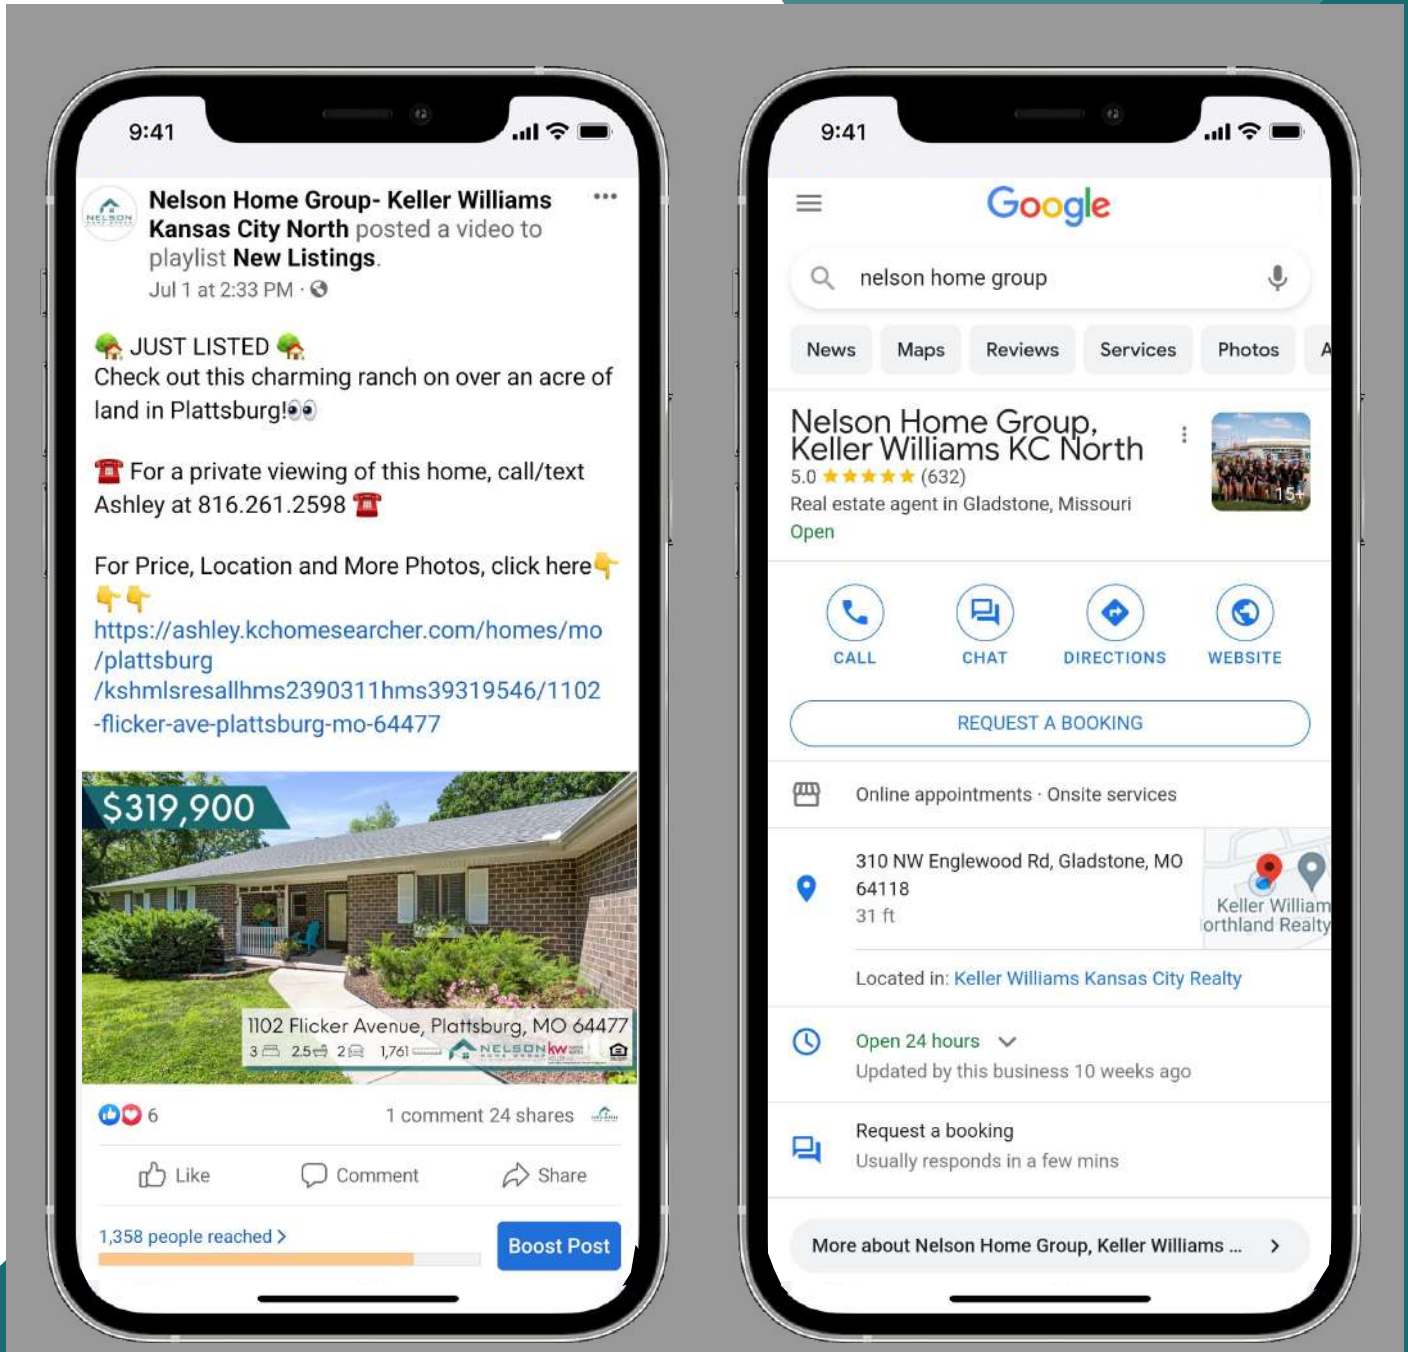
9:41

Nelson Home Group- Keller Williams Kansas City North posted a video to playlist New Listings.
Jul 1 at 2:33 PM ·

🏡 JUST LISTED 🏡
Check out this charming ranch on over an acre of land in Plattsburg!👀

☎️ For a private viewing of this home, call/text Ashley at 816.261.2598 ☎️

For Price, Location and More Photos, click here👇👇👇
https://ashley.kchomesearcher.com/homes/mo/plattsburg/kshmlsresallhms2390311hms39319546/1102-flicker-ave-plattsburg-mo-64477

$319,900
1102 Flicker Avenue, Plattsburg, MO 64477
3 2.5 2 1,761 NELSON kw

6
1 comment 24 shares
Like Comment Share
1,358 people reached >
Boost Post

9:41
Google
nelson home group
News Maps Reviews Services Photos A
Nelson Home Group, Keller Williams KC North
5.0 ★★★★★ (632)
Real estate agent in Gladstone, Missouri
Open
15+
CALL CHAT DIRECTIONS WEBSITE
REQUEST A BOOKING
Online appointments · Onsite services
310 NW Englewood Rd, Gladstone, MO 64118
31 ft
Keller William orthland Realty
Located in: Keller Williams Kansas City Realty
Open 24 hours
Updated by this business 10 weeks ago
Request a booking
Usually responds in a few mins
More about Nelson Home Group, Keller Williams ... >